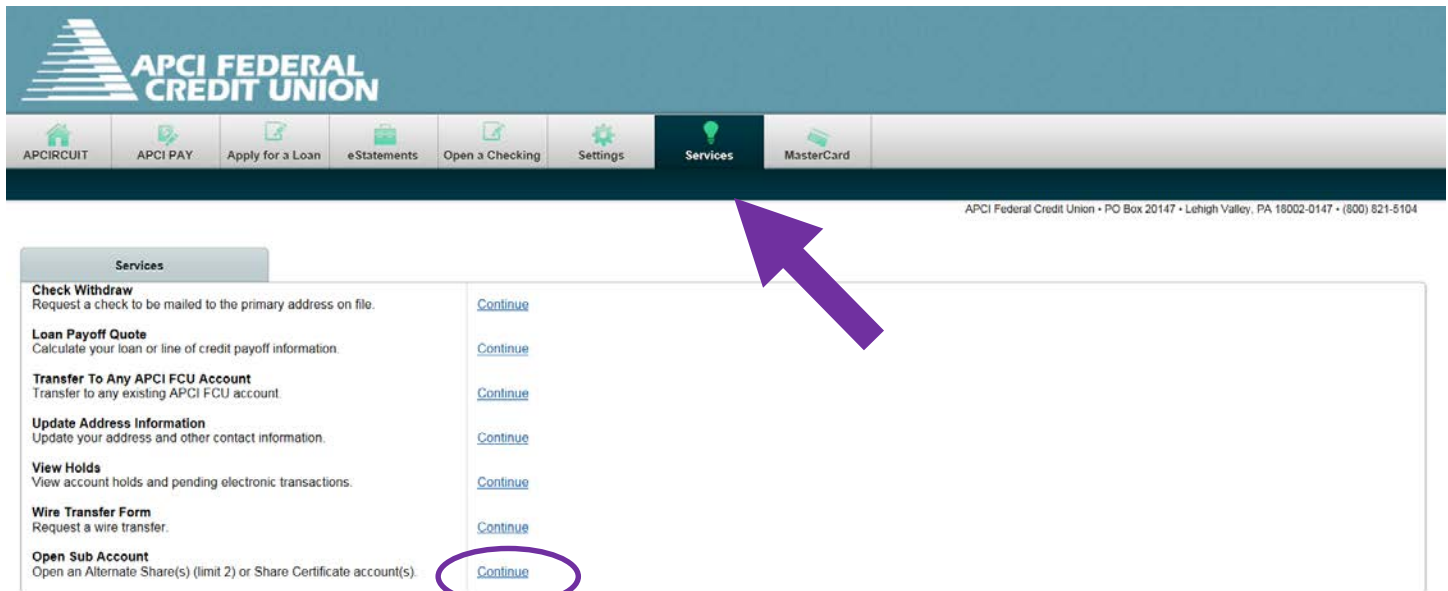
APCI FEDERAL CREDIT UNION

APCIRCUIT | APCI PAY | Apply for a Loan | eStatements | Open a Checking | Settings | Services | MasterCard

APCI Federal Credit Union • PO Box 20147 • Lehigh Valley, PA 18002-0147 • (800) 821-5104

Services

| | |
|---|---|
| **Check Withdraw** Request a check to be mailed to the primary address on file. | Continue |
| **Loan Payoff Quote** Calculate your loan or line of credit payoff information. | Continue |
| **Transfer To Any APCI FCU Account** Transfer to any existing APCI FCU account. | Continue |
| **Update Address Information** Update your address and other contact information. | Continue |
| **View Holds** View account holds and pending electronic transactions. | Continue |
| **Wire Transfer Form** Request a wire transfer. | Continue |
| **Open Sub Account** Open an Alternate Share(s) (limit 2) or Share Certificate account(s). | Continue |